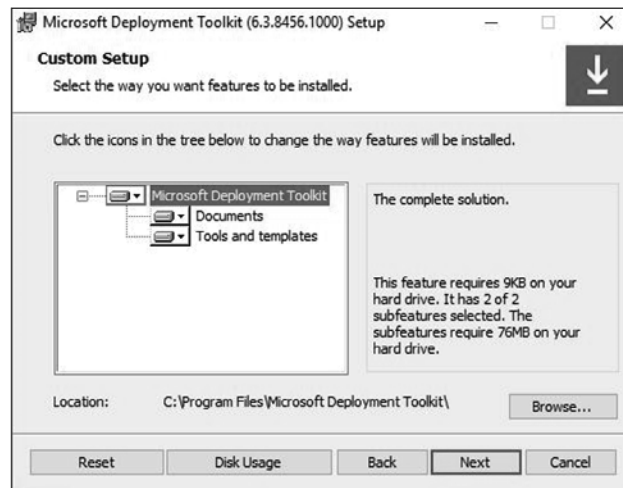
Microsoft Deployment Toolkit (6.3.8456.1000) Setup

Custom Setup

Select the way you want features to be installed.

Click the icons in the tree below to change the way features will be installed.

Microsoft Deployment Toolkit
Documents
Tools and templates

The complete solution.

This feature requires 9KB on your hard drive. It has 2 of 2 subfeatures selected. The subfeatures require 76MB on your hard drive.

Location: C:\Program Files\Microsoft Deployment Toolkit\

Browse...

Reset Disk Usage Back Next Cancel